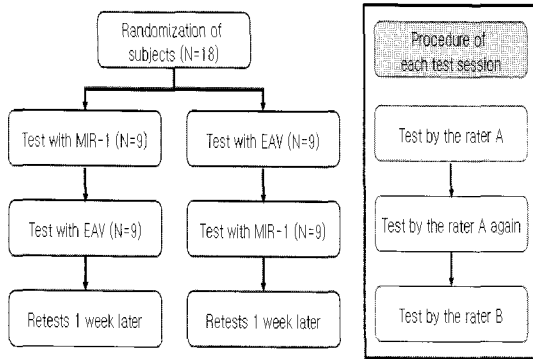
Randomization of subjects (N=18)

Test with MIR-1 (N=9)

Test with EAV (N=9)

Retests 1 week later

Test with EAV (N=9)

Test with MIR-1 (N=9)

Retests 1 week later

Procedure of each test session

Test by the rater A

Test by the rater A again

Test by the rater B